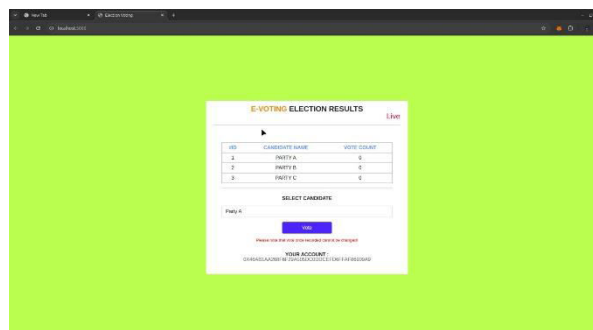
New Tab
Election Voting
localhost:3000

E-VOTING ELECTION RESULTS
Live

| #ID | CANDIDATE NAME | VOTE COUNT |
|---|---|---|
| 1 | PARTY A | 0 |
| 2 | PARTY B | 0 |
| 3 | PARTY C | 0 |

SELECT CANDIDATE

Party A

Vote

Please note that one vote recorded cannot be changed

YOUR ACCOUNT :
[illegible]